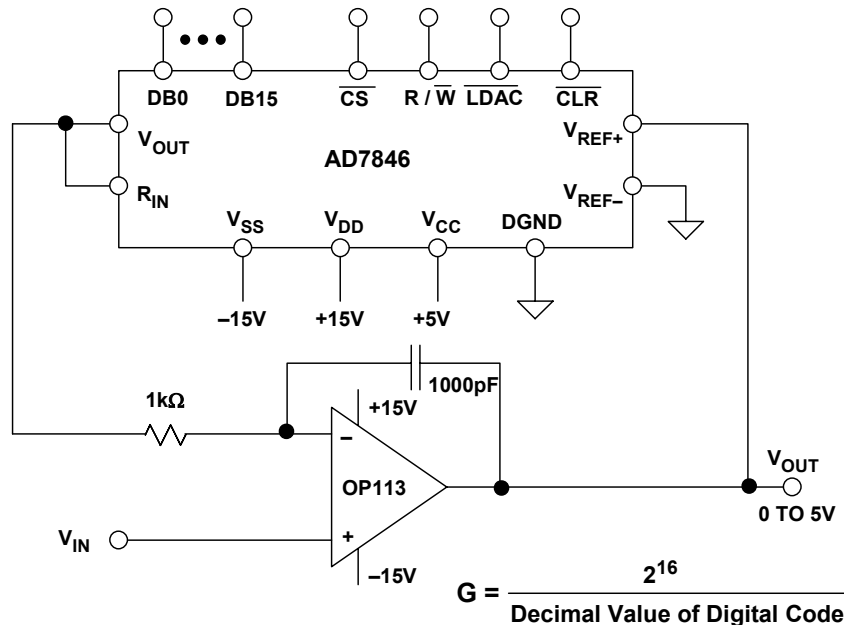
DB0 DB15 $\overline{CS}$ R / $\overline{W}$ $\overline{LDAC}$ $\overline{CLR}$

$V_{OUT}$
$R_{IN}$
AD7846
$V_{REF+}$
$V_{REF-}$
$V_{SS}$ $V_{DD}$ $V_{CC}$ DGND

–15V +15V +5V

1000pF
1kΩ
+15V
–
OP113
+
–15V
$V_{IN}$
$V_{OUT}$
0 TO 5V

$G = \frac{2^{16}}{\text{Decimal Value of Digital Code}}$